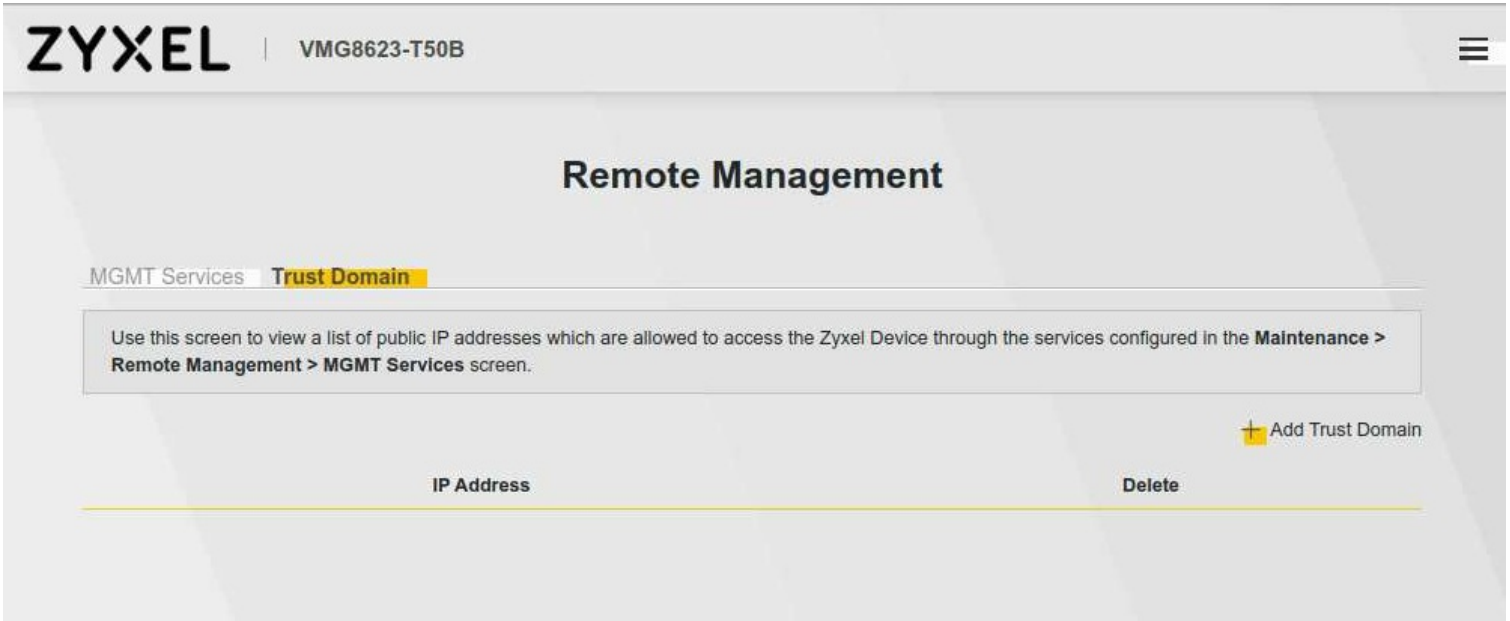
ZYXEL | VMG8623-T50B

Remote Management

MGMT Services Trust Domain

Use this screen to view a list of public IP addresses which are allowed to access the Zyxel Device through the services configured in the **Maintenance > Remote Management > MGMT Services** screen.

+ Add Trust Domain

| IP Address | Delete |
|---|---|